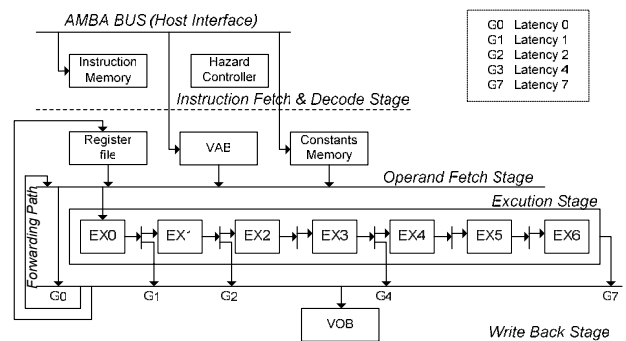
AMBA BUS (Host Interface)

Instruction Memory

Hazard Controller

G0 Latency 0
G1 Latency 1
G2 Latency 2
G3 Latency 4
G7 Latency 7

Instruction Fetch & Decode Stage

Register file

VAB

Constants Memory

Operand Fetch Stage

Forwarding Path

Excution Stage

EX0 EX1 EX2 EX3 EX4 EX5 EX6

G0 G1 G2 G4 G7

VOB

Write Back Stage